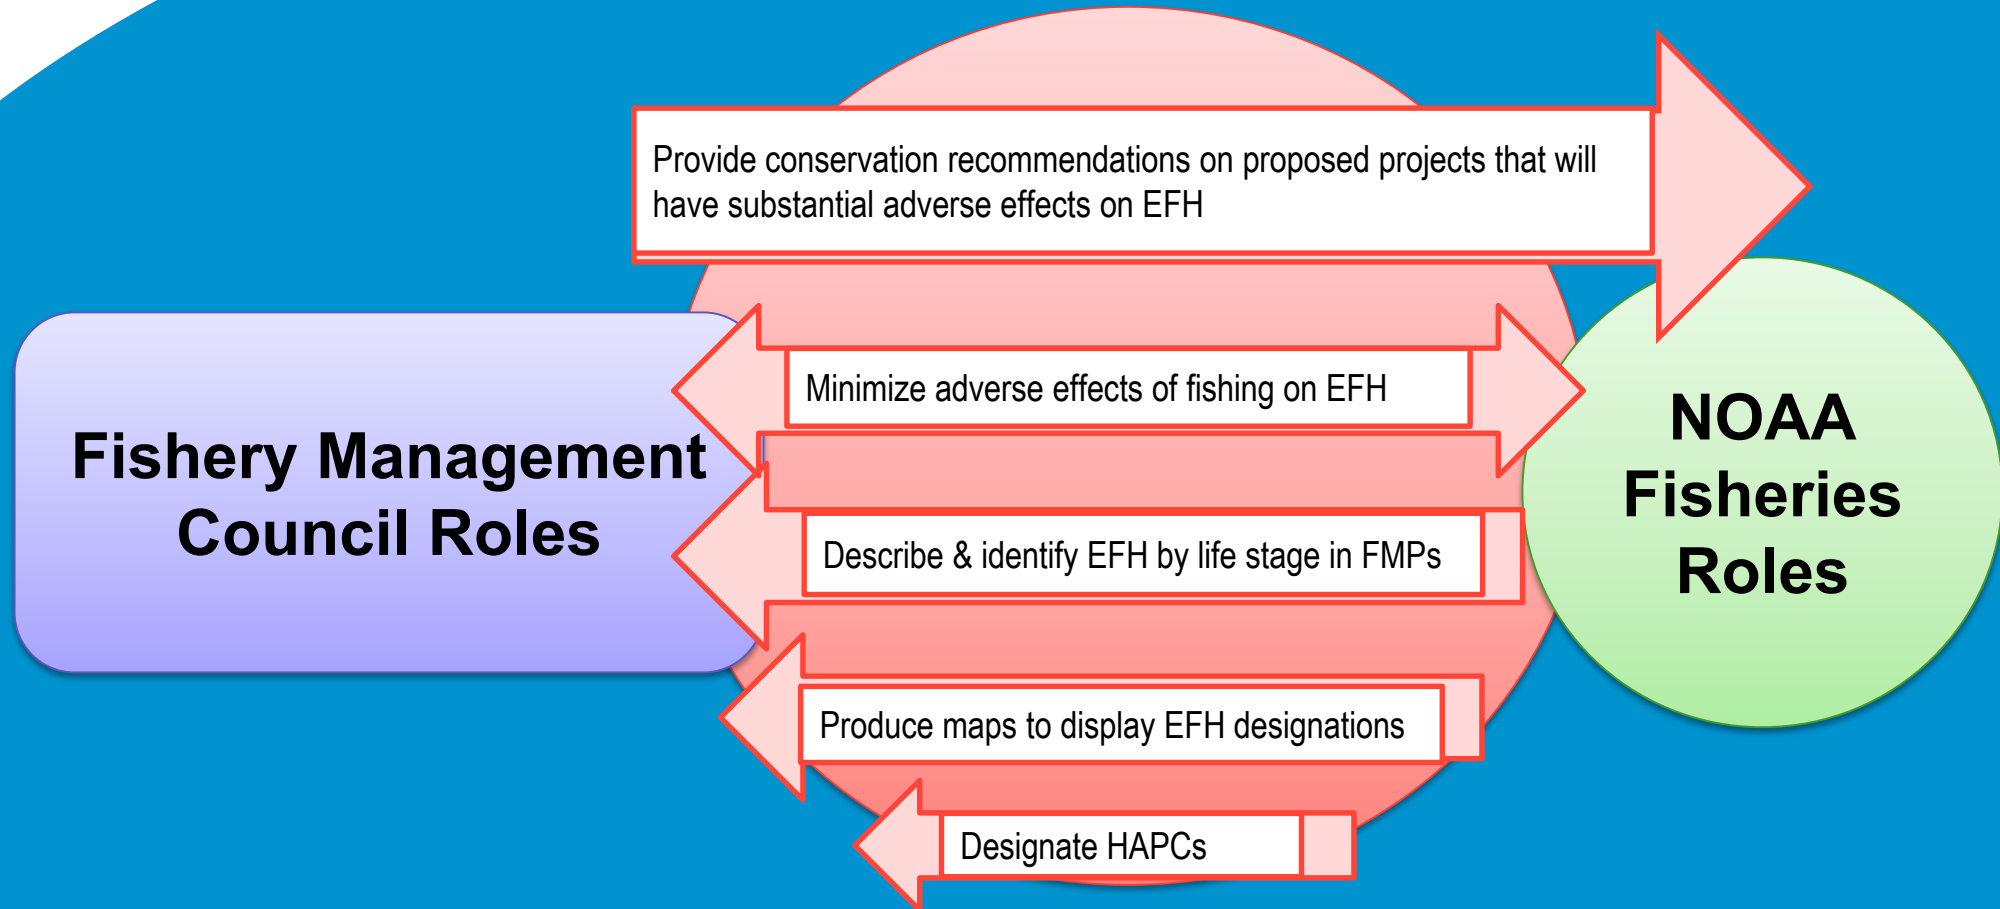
Fishery Management Council Roles

Provide conservation recommendations on proposed projects that will have substantial adverse effects on EFH

Minimize adverse effects of fishing on EFH

Describe & identify EFH by life stage in FMPs

Produce maps to display EFH designations

Designate HAPCs

NOAA Fisheries Roles